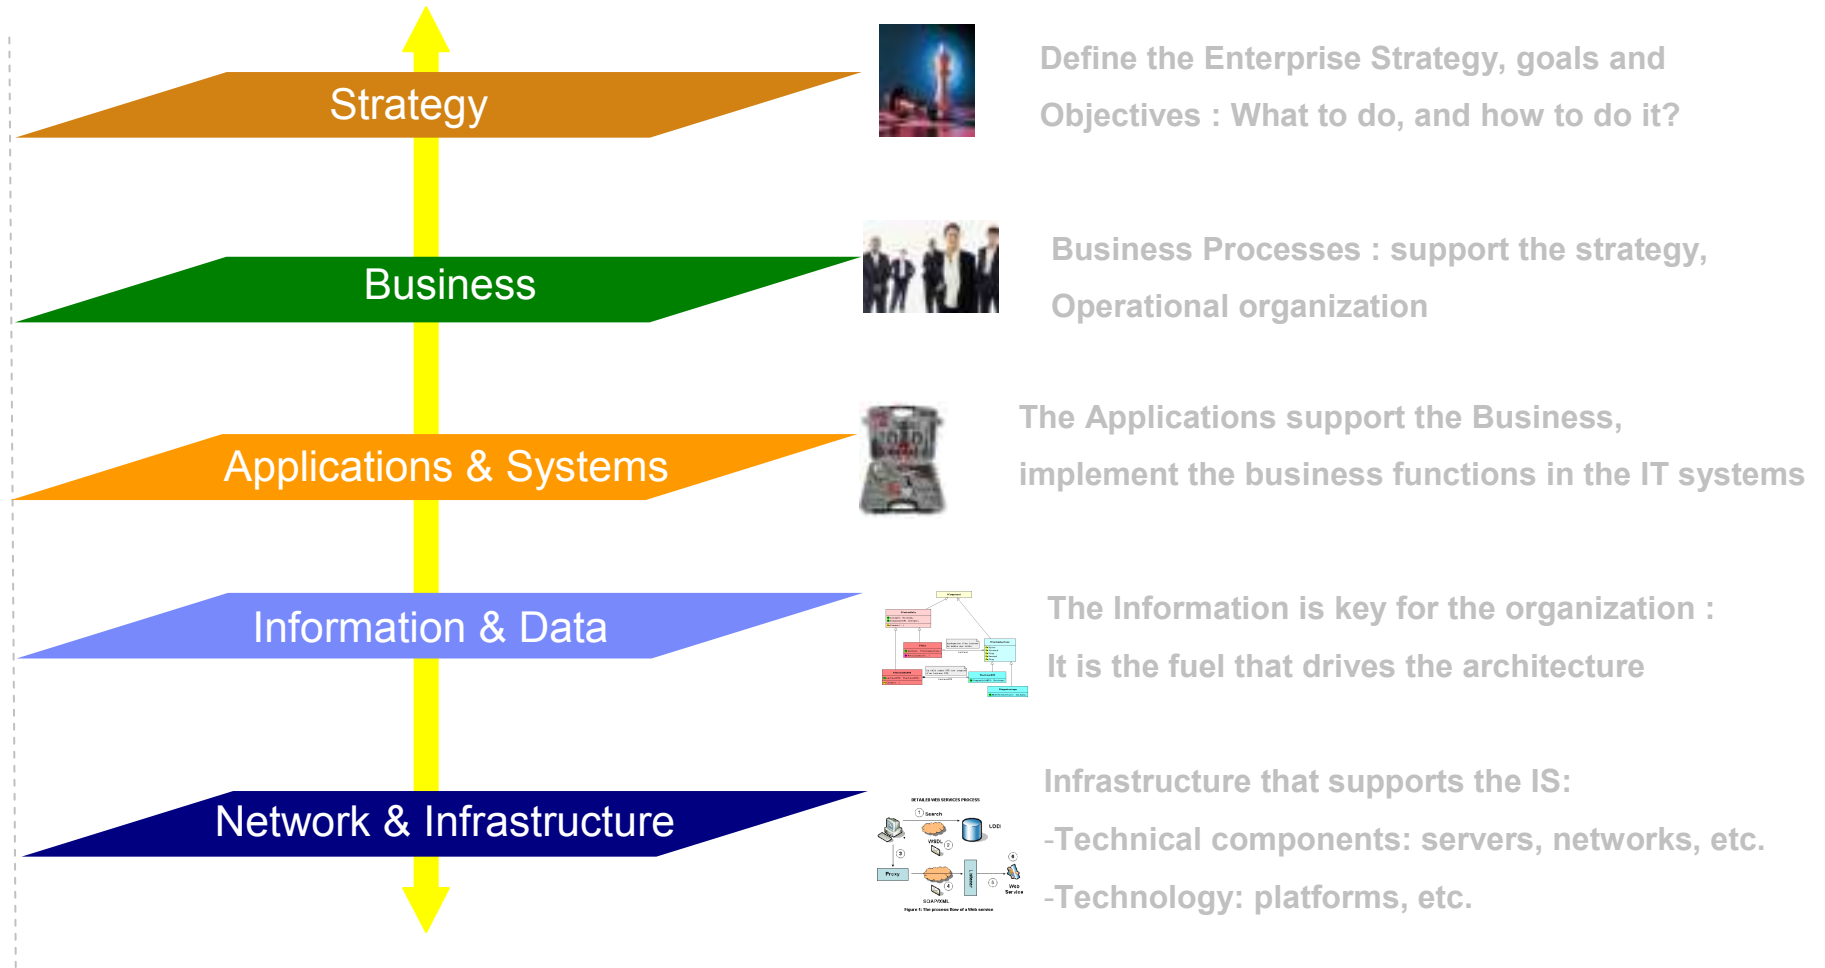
Strategy

Business

Applications & Systems

Information & Data

Network & Infrastructure

Define the Enterprise Strategy, goals and Objectives : What to do, and how to do it?

Business Processes : support the strategy, Operational organization

The Applications support the Business, implement the business functions in the IT systems

The Information is key for the organization : It is the fuel that drives the architecture

Infrastructure that supports the IS:

-Technical components: servers, networks, etc.

-Technology: platforms, etc.